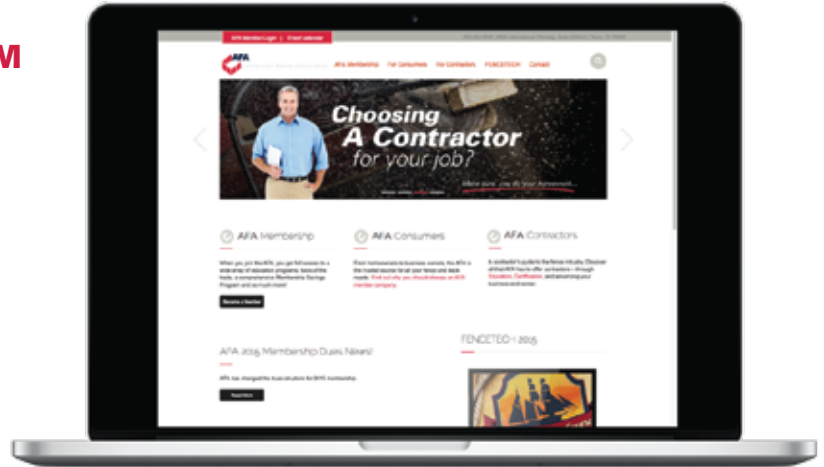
M

AFA Member Login | Event calendar

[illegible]

AFA

AFA Membership For Consumers For Contractors FENCETECH Contact

Choosing A Contractor for your job?

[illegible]

AFA Membership

When you join the AFA, you get full access to a wide array of education programs, tools of the trade, a comprehensive Membership Savings Program and so much more!

Become a Member

AFA Consumers

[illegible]

AFA Contractors

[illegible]

AFA 2015 Membership Dues News!

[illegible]

Read More

FENCETECH 2015